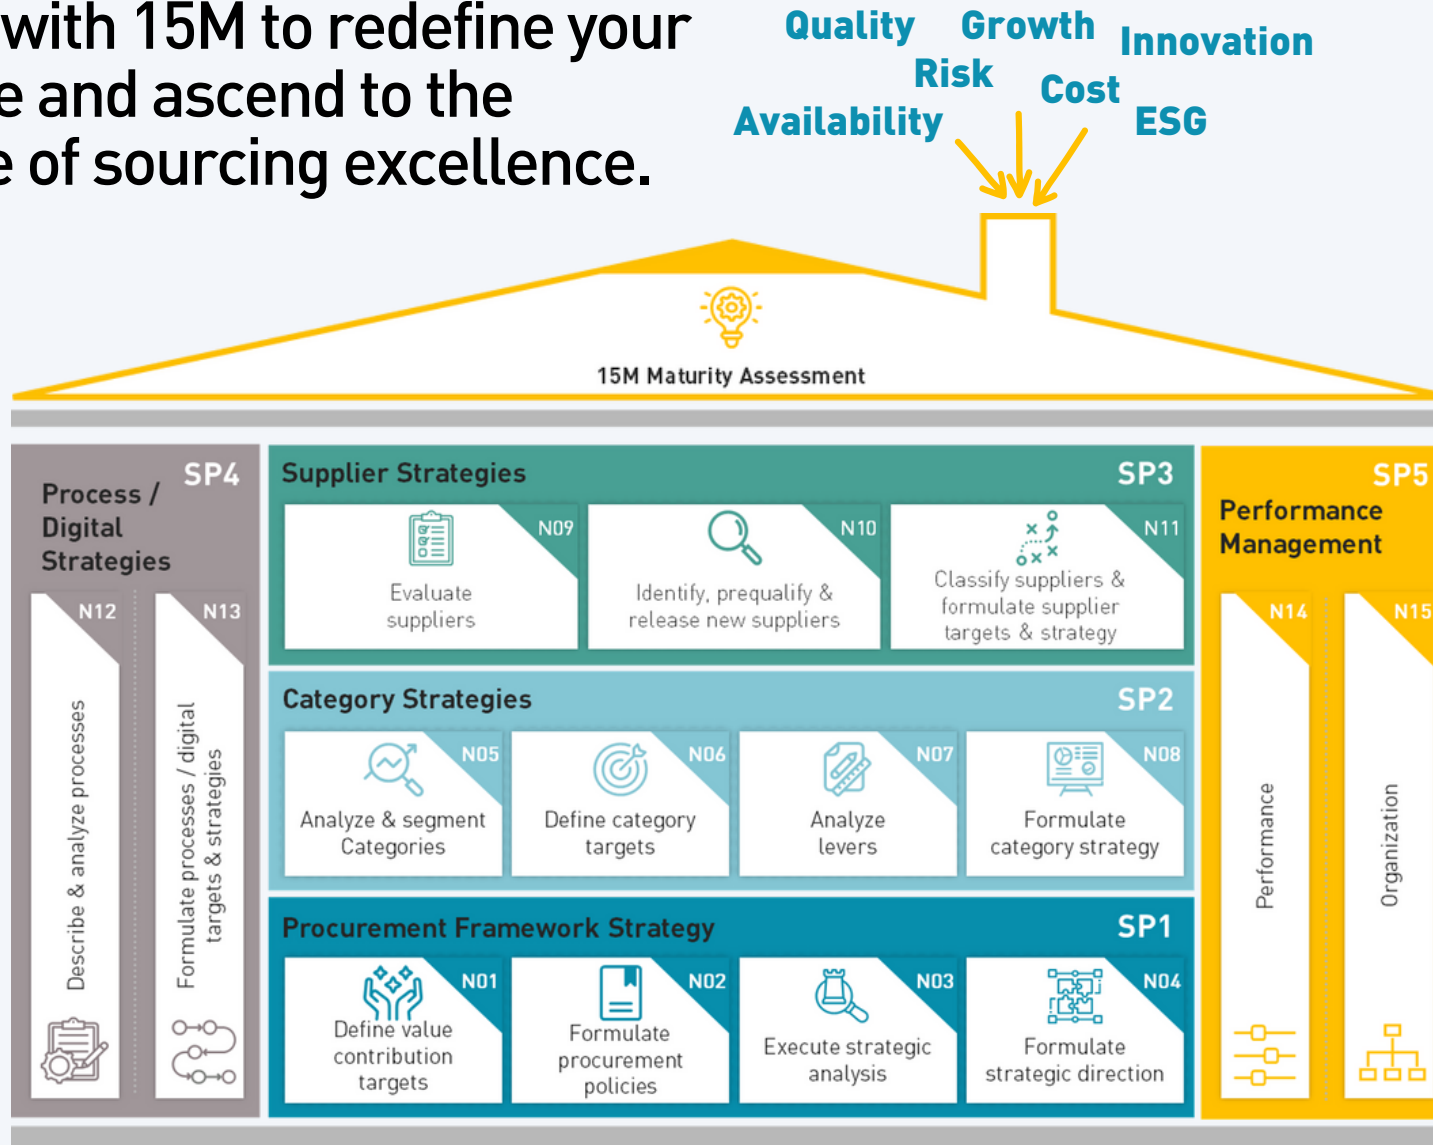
with 15M to redefine your
e and ascend to the
e of sourcing excellence.

Quality Growth Innovation
Risk Cost
Availability ESG

15M Maturity Assessment

Process / Digital Strategies SP4

N12
Describe & analyze processes

N13
Formulate processes / digital targets & strategies

Supplier Strategies SP3

N09
Evaluate suppliers

N10
Identify, prequalify & release new suppliers

N11
Classify suppliers & formulate supplier targets & strategy

Category Strategies SP2

N05
Analyze & segment Categories

N06
Define category targets

N07
Analyze levers

N08
Formulate category strategy

Procurement Framework Strategy SP1

N01
Define value contribution targets

N02
Formulate procurement policies

N03
Execute strategic analysis

N04
Formulate strategic direction

SP5
Performance Management

N14
Performance

N15
Organization